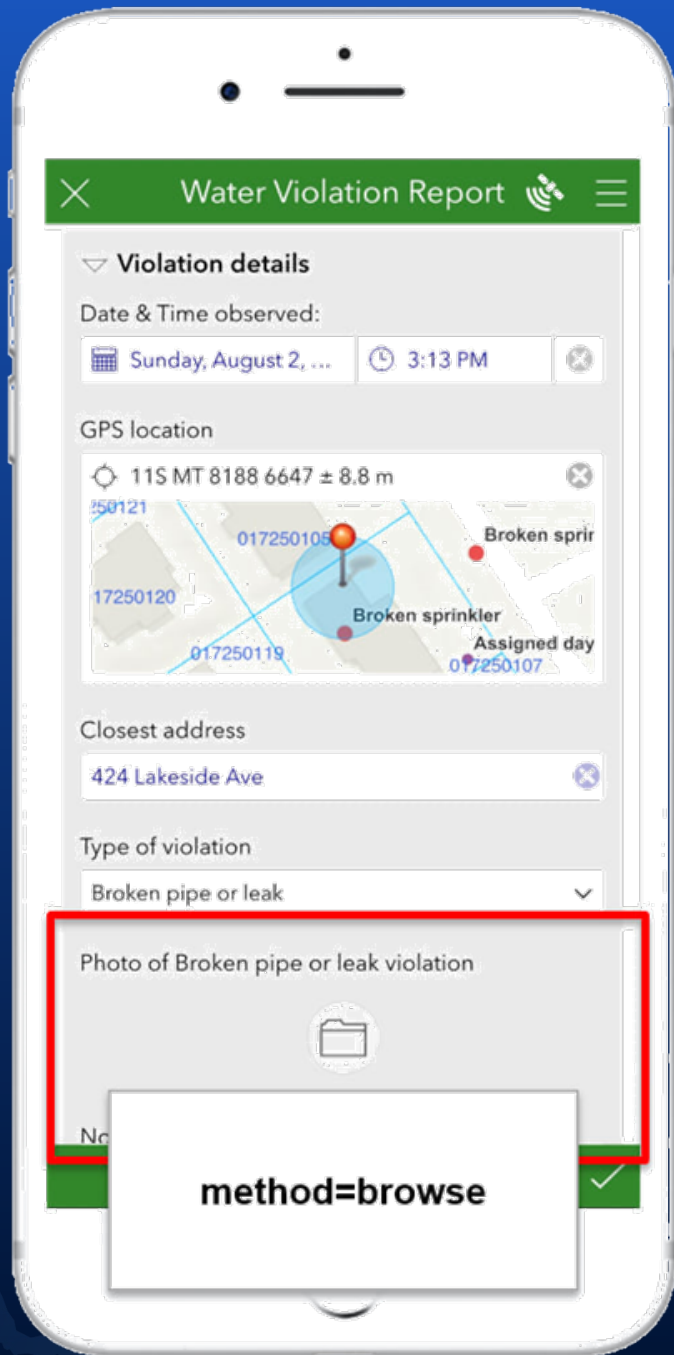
Water Violation Report

Violation details

Date & Time observed:

Sunday, August 2, ...

3:13 PM

GPS location

11S MT 8188 6647 ± 8.8 m

250121

017250105

Broken sprir

17250120

Broken sprinkler

Assigned day

017250119

017250107

Closest address

424 Lakeside Ave

Type of violation

Broken pipe or leak

Photo of Broken pipe or leak violation

No

method=browse